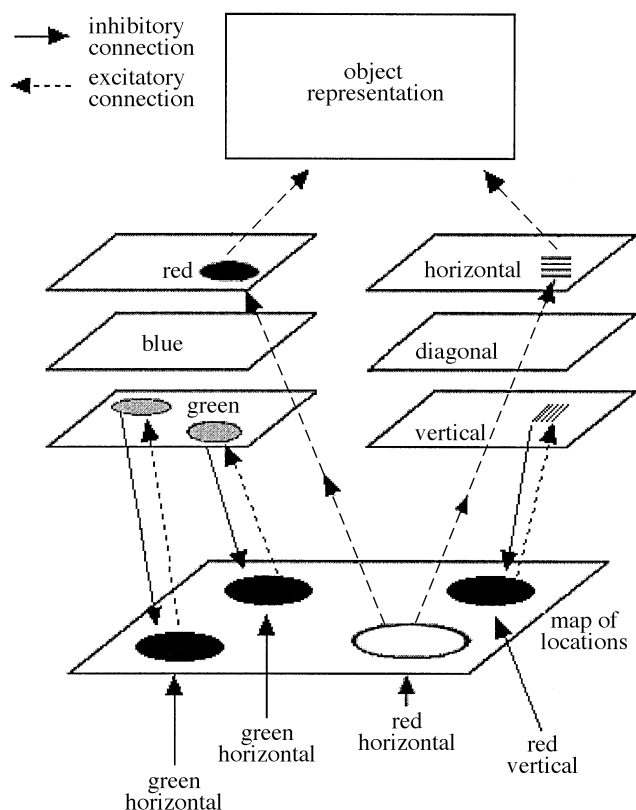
inhibitory connection

excitatory connection

object representation

red

blue

green

horizontal

diagonal

vertical

map of locations

green horizontal

green horizontal

red horizontal

red vertical